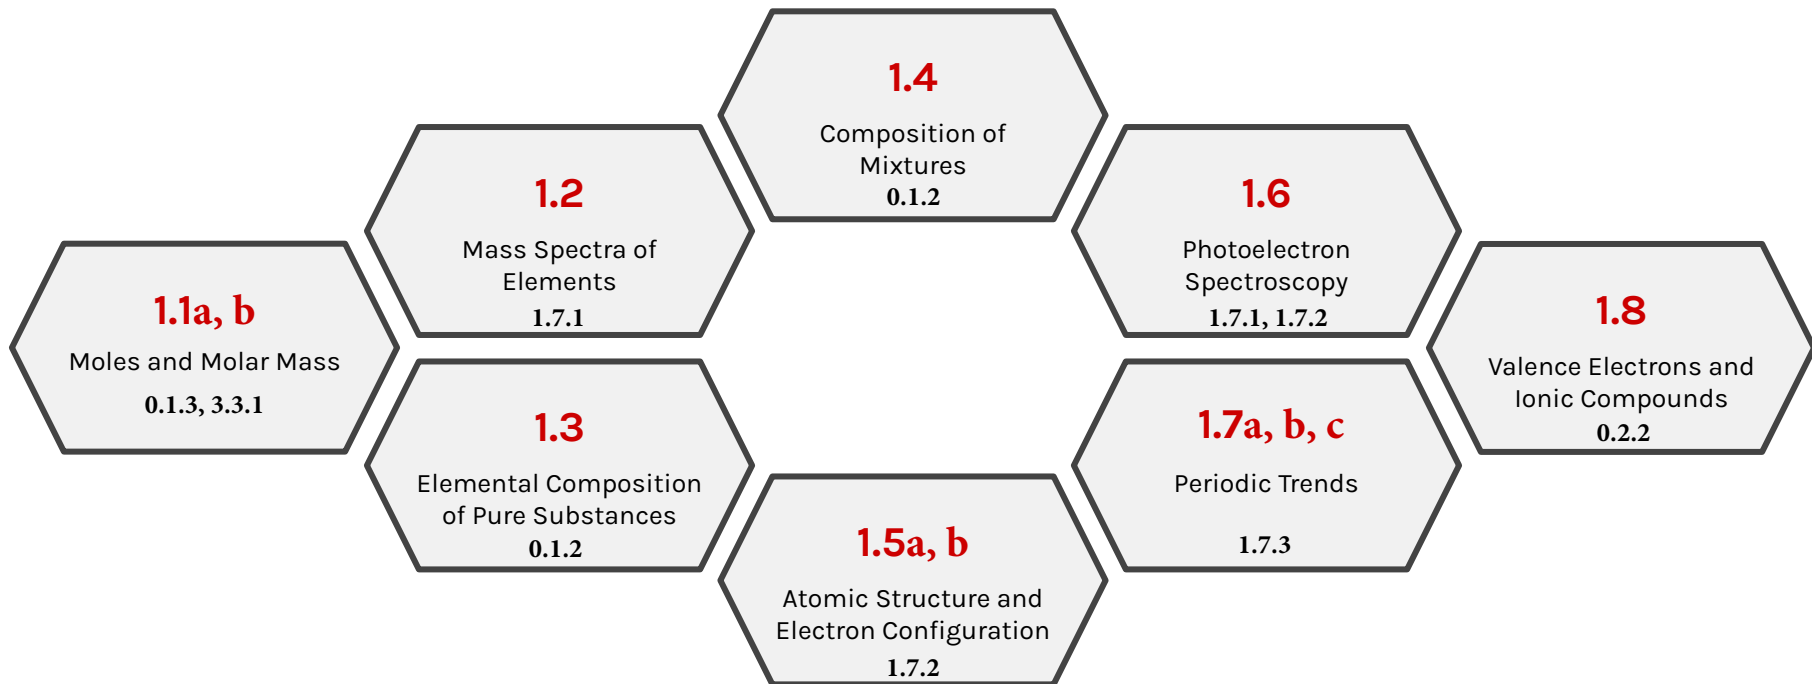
1.4
Composition of Mixtures
0.1.2

1.2
Mass Spectra of Elements
1.7.1

1.6
Photoelectron Spectroscopy
1.7.1, 1.7.2

1.1a, b
Moles and Molar Mass
0.1.3, 3.3.1

1.8
Valence Electrons and Ionic Compounds
0.2.2

1.3
Elemental Composition of Pure Substances
0.1.2

1.7a, b, c
Periodic Trends
1.7.3

1.5a, b
Atomic Structure and Electron Configuration
1.7.2